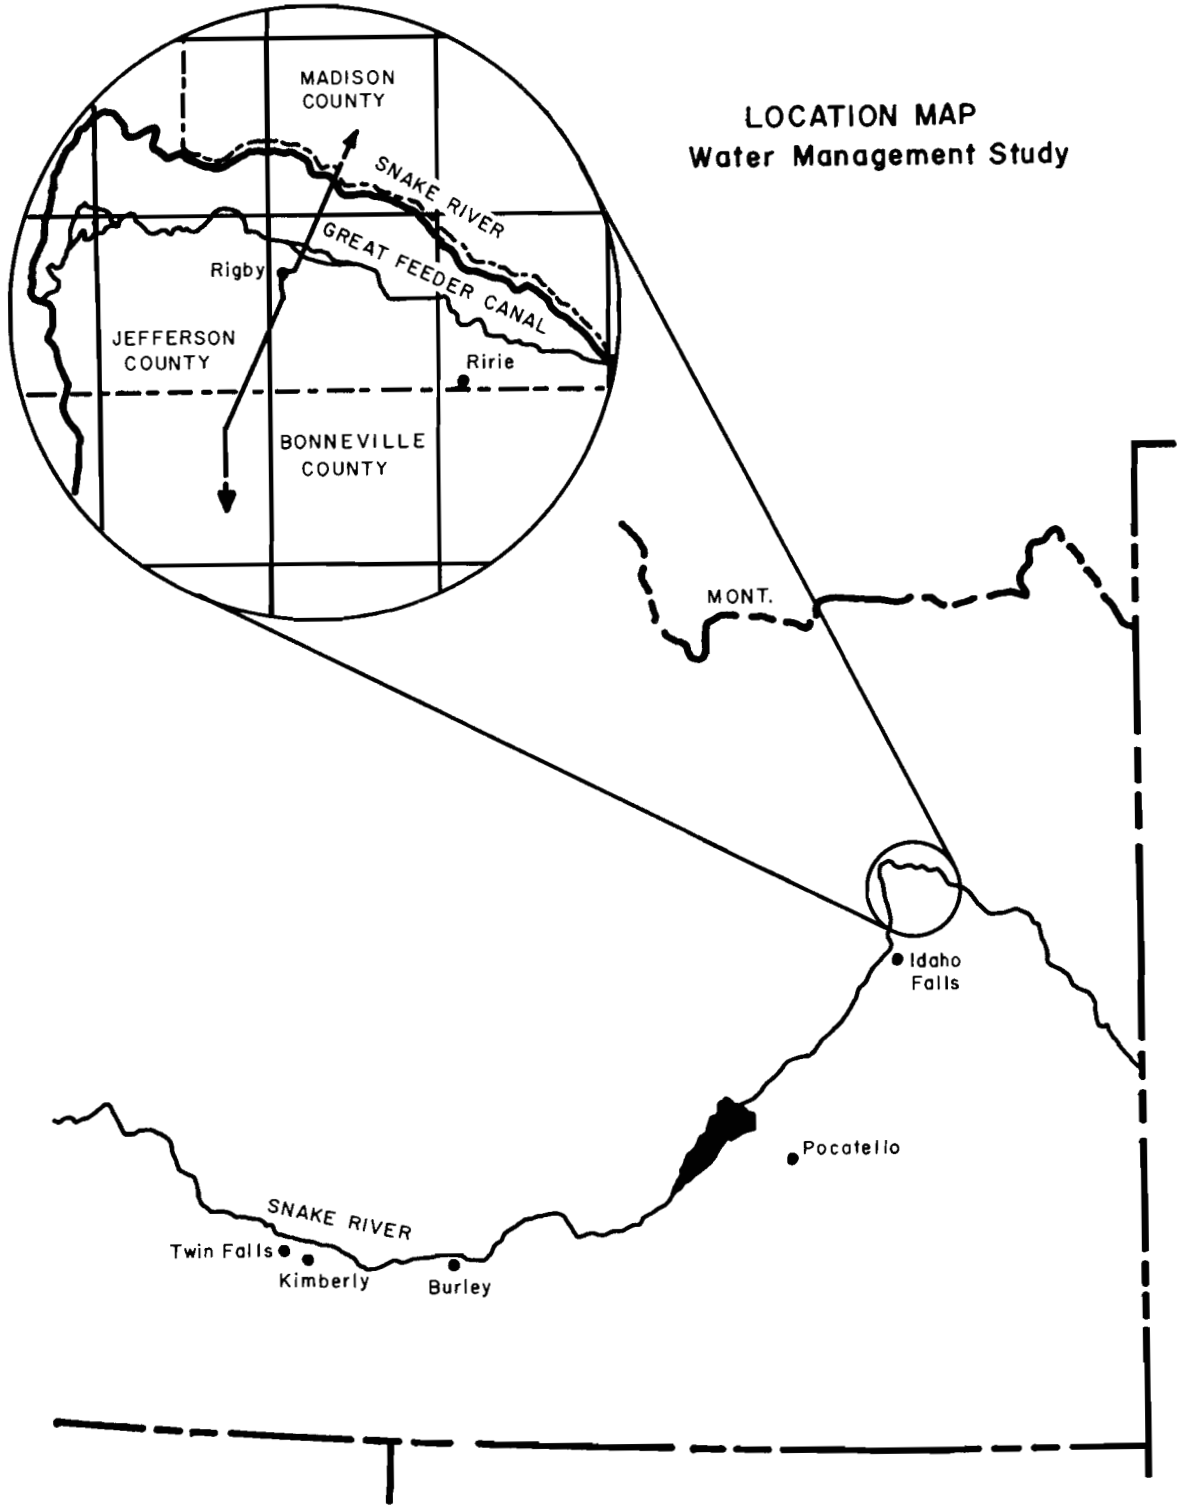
LOCATION MAP
Water Management Study

MADISON COUNTY

SNAKE RIVER

GREAT FEEDER CANAL

Rigby

JEFFERSON COUNTY

Ririe

BONNEVILLE COUNTY

MONT.

Idaho Falls

Pocatello

SNAKE RIVER

Twin Falls

Kimberly

Burley